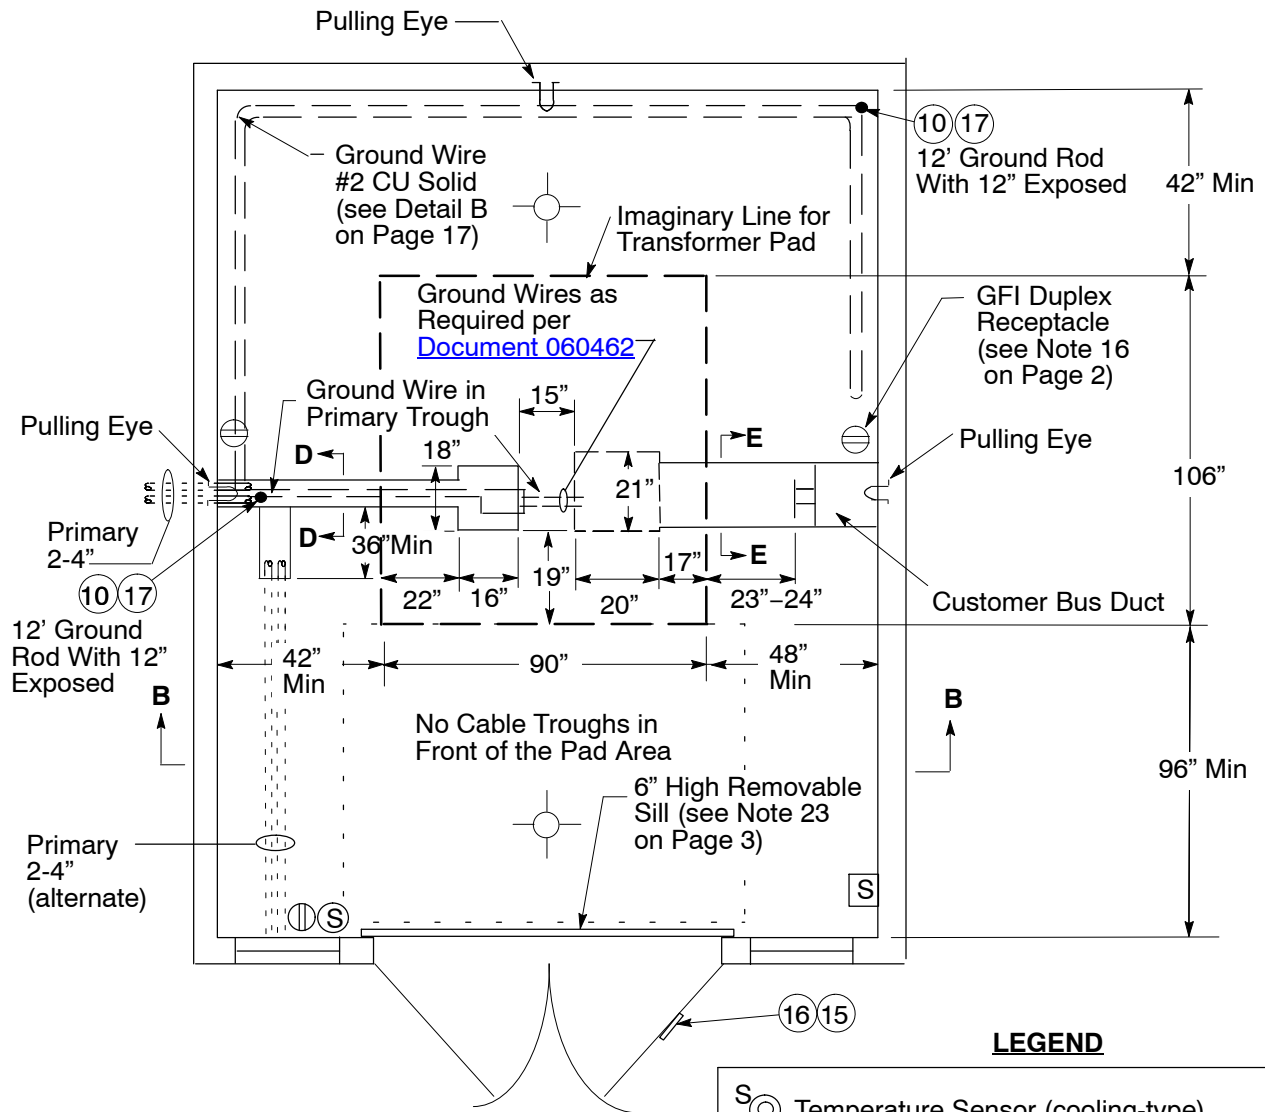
Pulling Eye

Ground Wire #2 CU Solid (see Detail B on Page 17)

10 17
12' Ground Rod With 12" Exposed

42" Min

Imaginary Line for Transformer Pad

Ground Wires as Required per Document 060462

GFI Duplex Receptacle (see Note 16 on Page 2)

Ground Wire in Primary Trough

15"

Pulling Eye

E

Pulling Eye

D

18"

21"

106"

Primary 2-4"

D

36" Min

19"

17"

E

10 17
12' Ground Rod With 12" Exposed

22"

16"

20"

23"–24"

Customer Bus Duct

42" Min

90"

48" Min

B

B

No Cable Troughs in Front of the Pad Area

6" High Removable Sill (see Note 23 on Page 3)

96" Min

Primary 2-4" (alternate)

S

S

16 15

LEGEND

S Temperature Sensor (cooling-type)